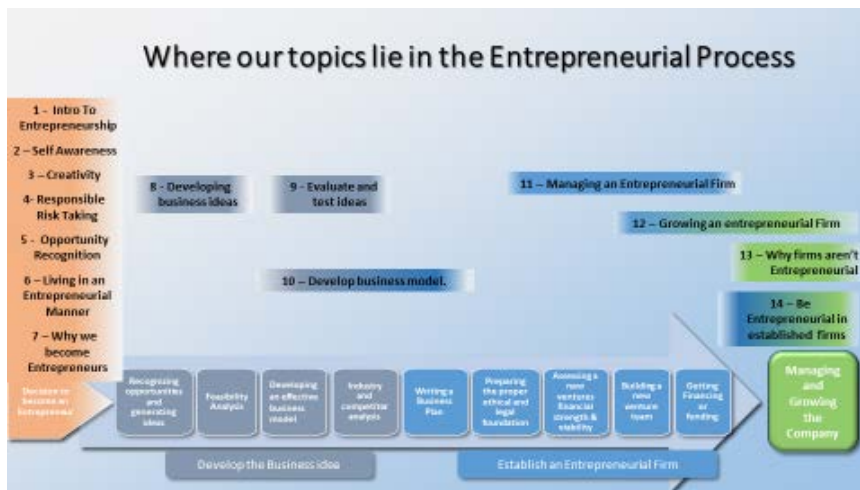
Where our topics lie in the Entrepreneurial Process

1 – Intro To Entrepreneurship

2 – Self Awareness

3 – Creativity

4- Responsible Risk Taking

5 - Opportunity Recognition

6 – Living in an Entrepreneurial Manner

7 – Why we become Entrepreneurs

Decision to become an Entrepreneur

8 - Developing business ideas

9 - Evaluate and test ideas

10 – Develop business model.

11 – Managing an Entrepreneurial Firm

12 – Growing an entrepreneurial Firm

13 – Why firms aren't Entrepreneurial

14 – Be Entrepreneurial in established firms

Recognizing opportunities and generating ideas

Feasibility Analysis

Developing an effective business model

Industry and competitor analysis

Writing a Business Plan

Preparing the proper ethical and legal foundation

Assessing a new ventures financial strength & viability

Building a new venture team

Getting Financing or funding

Managing and Growing the Company

Develop the Business idea

Establish an Entrepreneurial Firm